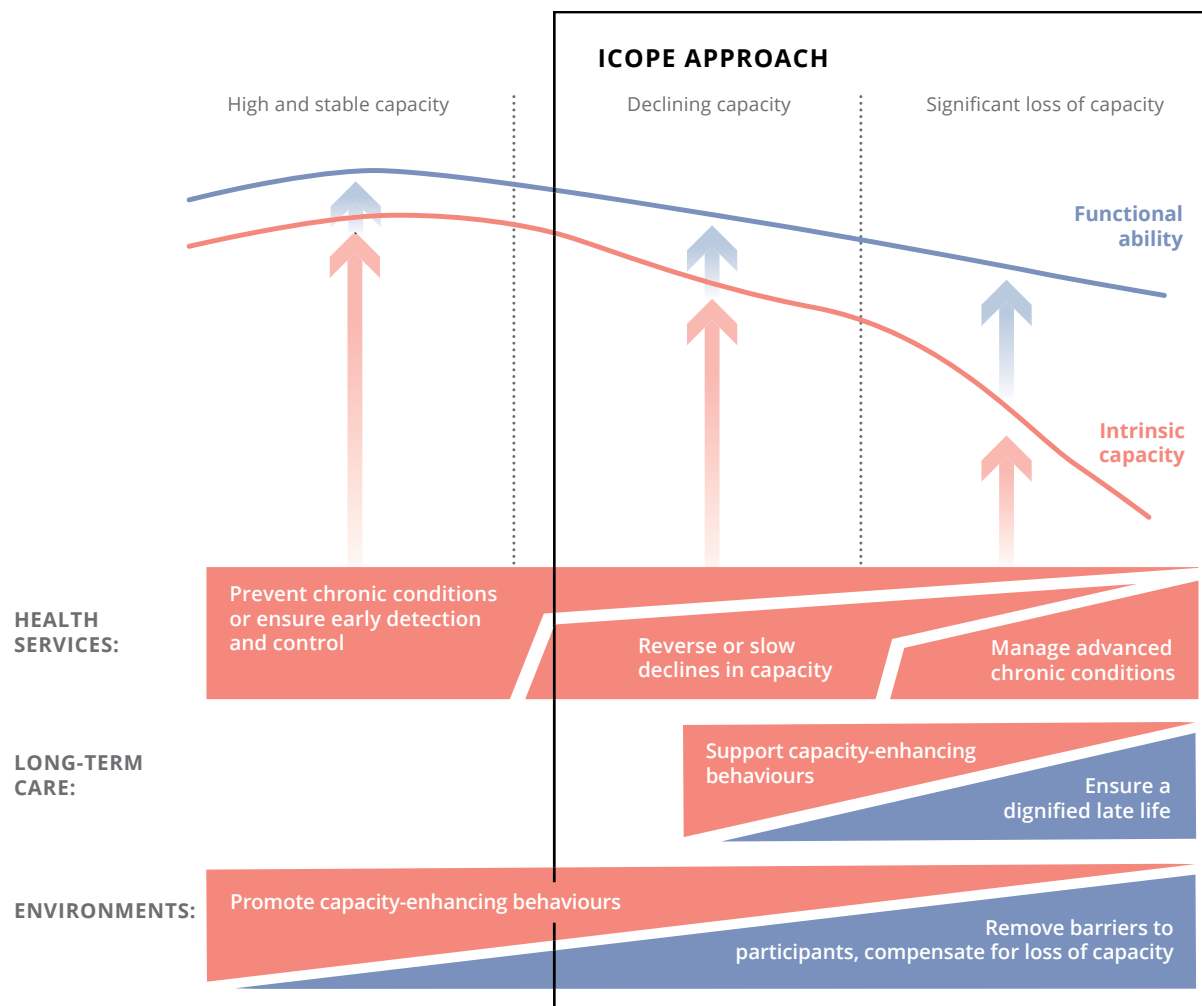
ICOPE APPROACH

High and stable capacity

Declining capacity

Significant loss of capacity

Functional ability

Intrinsic capacity

HEALTH SERVICES:

Prevent chronic conditions or ensure early detection and control

Reverse or slow declines in capacity

Manage advanced chronic conditions

LONG-TERM CARE:

Support capacity-enhancing behaviours

Ensure a dignified late life

ENVIRONMENTS:

Promote capacity-enhancing behaviours

Remove barriers to participants, compensate for loss of capacity